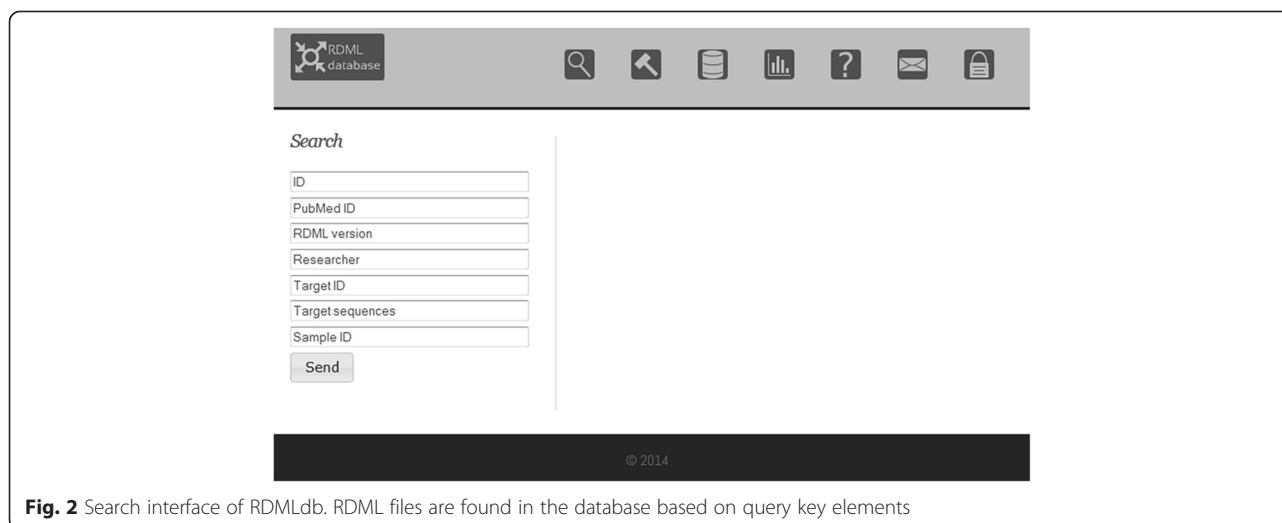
RDML database

Search

ID

PubMed ID

RDML version

Researcher

Target ID

Target sequences

Sample ID

Send

© 2014

**Fig. 2** Search interface of RDMLdb. RDML files are found in the database based on query key elements